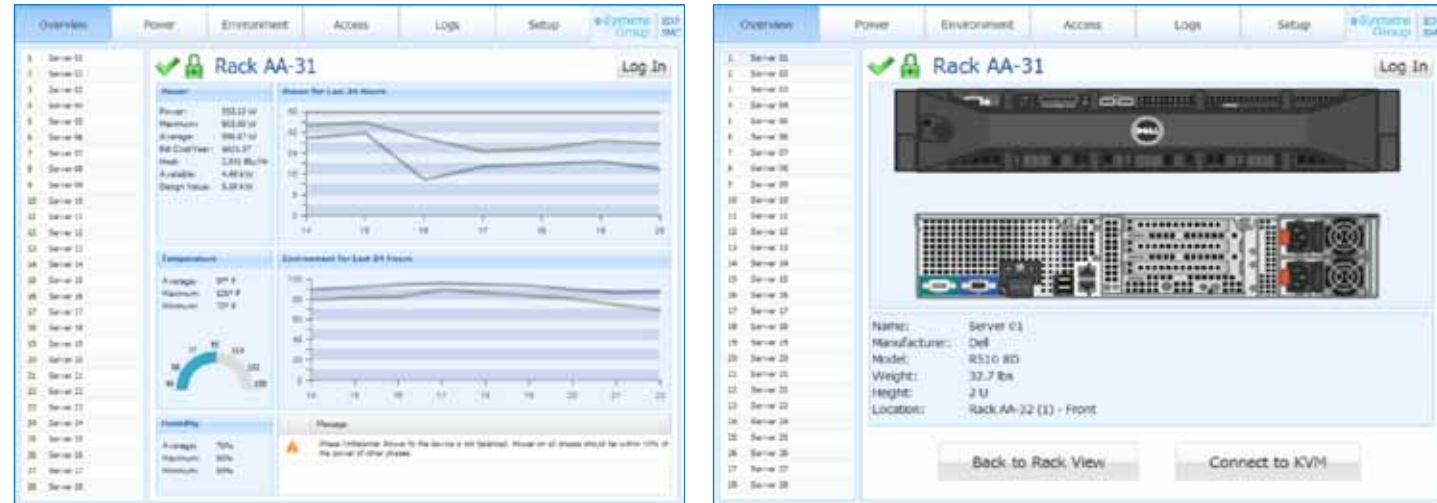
Overview | Power | Environment | Access | Logs | Setup

1 Server 01
2 Server 02
3 Server 03
4 Server 04
5 Server 05
6 Server 06
7 Server 07
8 Server 08
9 Server 09
10 Server 10
11 Server 11
12 Server 12
13 Server 13
14 Server 14
15 Server 15
16 Server 16
17 Server 17
18 Server 18
19 Server 19
20 Server 20
21 Server 21
22 Server 22
23 Server 23
24 Server 24
25 Server 25
26 Server 26
27 Server 27
28 Server 28

Rack AA-31

Log In

Power

Power: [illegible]
Maximum: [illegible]
Average: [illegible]
Est Cost/Year: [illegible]
Heat: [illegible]
Available: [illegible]
Design Value: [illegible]

Power for Last 24 Hours

40
35
30
25
20
15
10
5
0
14 15 16 17 18 19 20

Temperature

Average: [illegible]
Maximum: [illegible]
Minimum: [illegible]

Environment for Last 24 Hours

100
80
60
40
20
0
14 15 16 17 18 19 20 21 22

Humidity

Average: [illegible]
Maximum: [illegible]
Minimum: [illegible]

Message

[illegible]

Overview | Power | Environment | Access | Logs | Setup

1 Server 01
2 Server 02
3 Server 03
4 Server 04
5 Server 05
6 Server 06
7 Server 07
8 Server 08
9 Server 09
10 Server 10
11 Server 11
12 Server 12
13 Server 13
14 Server 14
15 Server 15
16 Server 16
17 Server 17
18 Server 18
19 Server 19
20 Server 20
21 Server 21
22 Server 22
23 Server 23
24 Server 24
25 Server 25
26 Server 26
27 Server 27
28 Server 28

Rack AA-31

Log In

Name: Server 01
Manufacturer: Dell
Model: R510 8D
Weight: 32.7 lbs
Height: 2 U
Location: Rack AA-32 (1) - Front

Back to Rack View

Connect to KVM